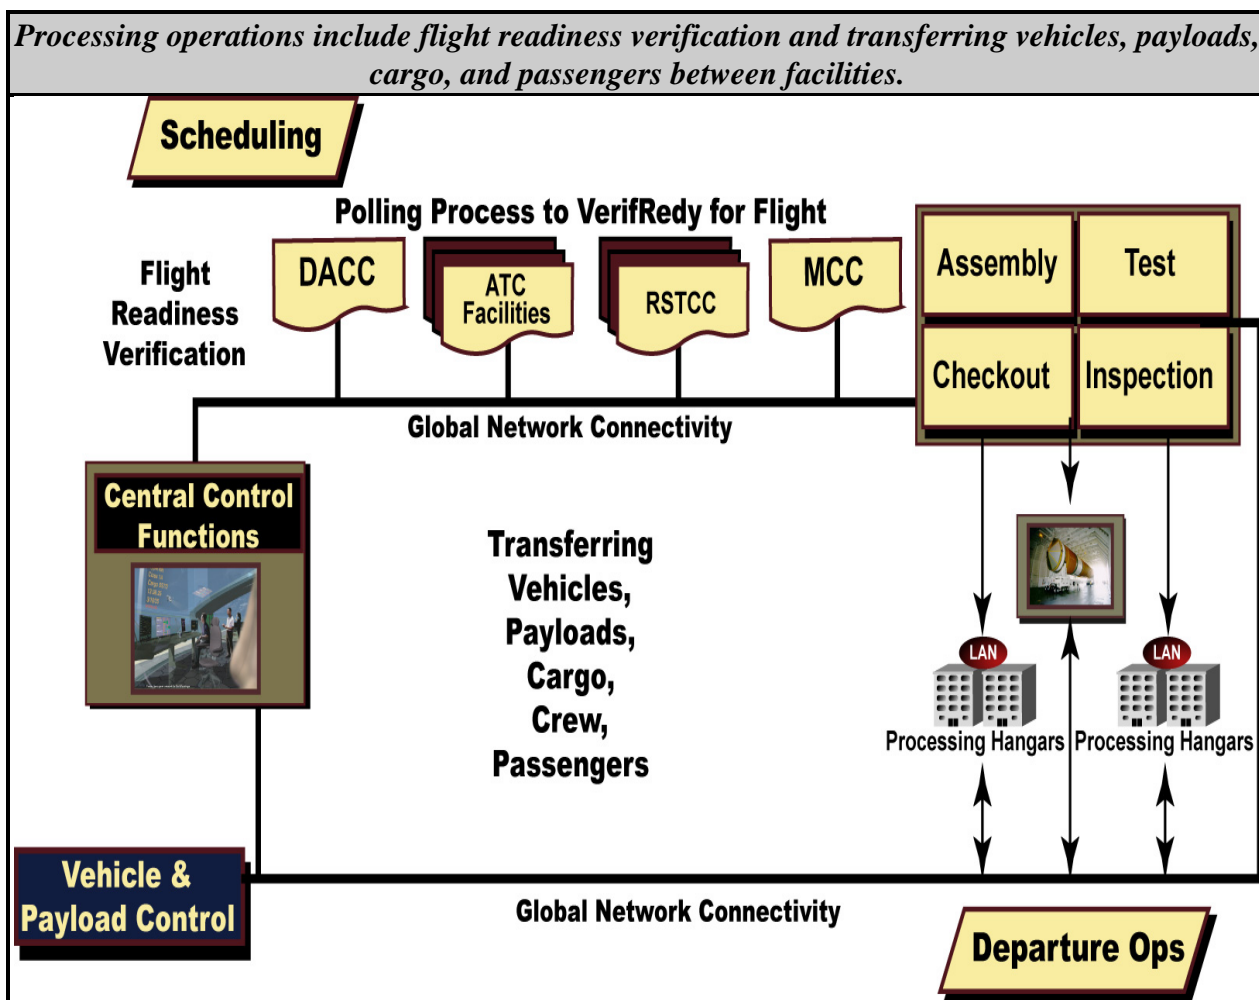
Processing operations include flight readiness verification and transferring vehicles, payloads, cargo, and passengers between facilities.

Scheduling

Polling Process to VerifRedy for Flight

Flight Readiness Verification

DACC

ATC Facilities

RSTCC

MCC

Assembly

Test

Checkout

Inspection

Global Network Connectivity

Central Control Functions

Transferring Vehicles, Payloads, Cargo, Crew, Passengers

LAN

LAN

Processing Hangars

Processing Hangars

Vehicle & Payload Control

Global Network Connectivity

Departure Ops